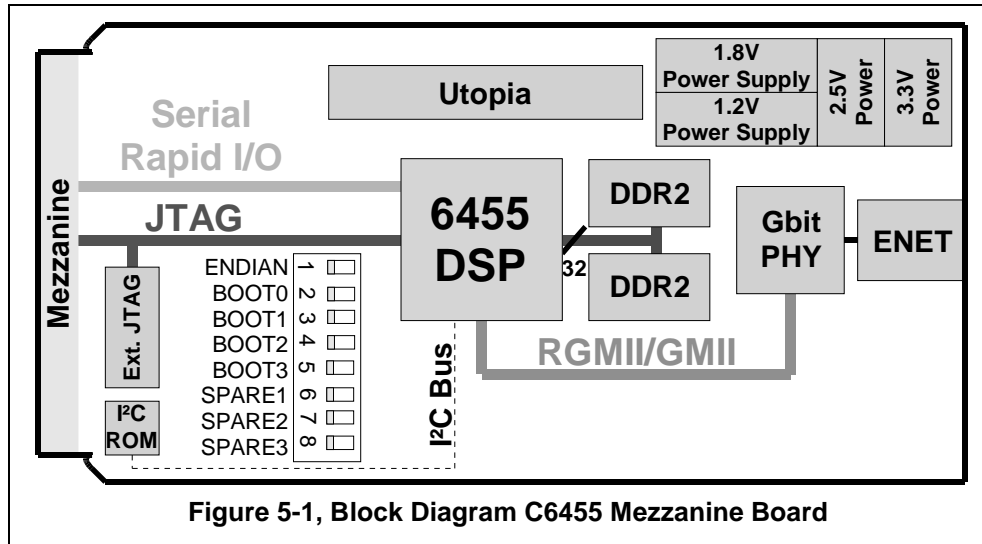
Utopia

1.8V Power Supply

1.2V Power Supply

2.5V Power

3.3V Power

Serial Rapid I/O

Mezzanine

JTAG

6455 DSP

DDR2

32

DDR2

Gbit PHY

ENET

Ext. JTAG

ENDIAN 1
BOOT0 2
BOOT1 3
BOOT2 4
BOOT3 5
SPARE1 6
SPARE2 7
SPARE3 8

I²C ROM

I²C Bus

RGMII/GMII

Figure 5-1, Block Diagram C6455 Mezzanine Board